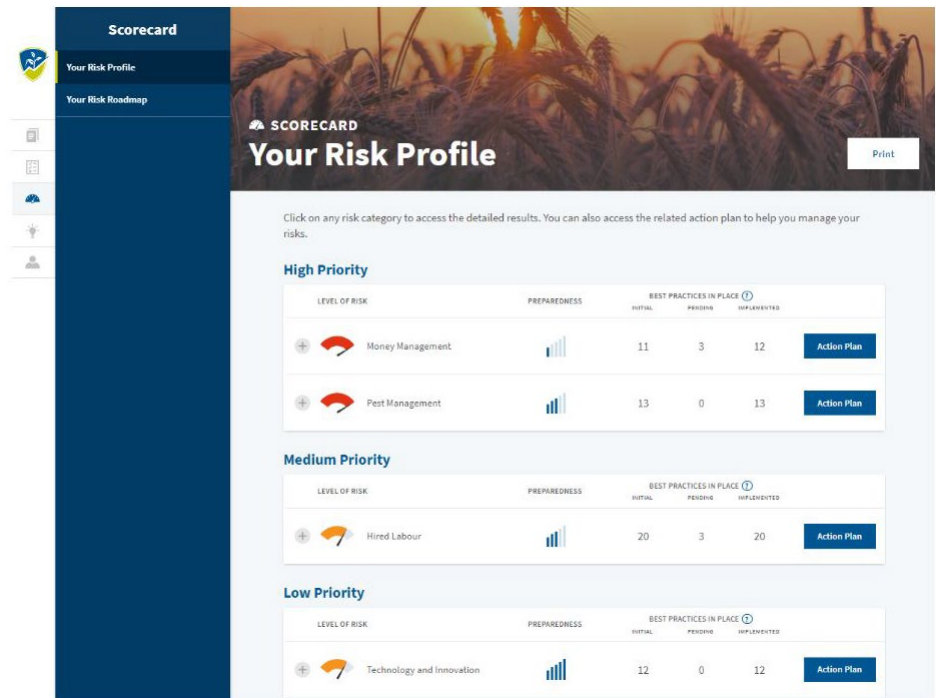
Scorecard

Your Risk Profile

Your Risk Roadmap

SCORECARD

Your Risk Profile

Print

Click on any risk category to access the detailed results. You can also access the related action plan to help you manage your risks.

High Priority

| LEVEL OF RISK | PREPAREDNESS | INITIAL | PENDING | IMPLEMENTED | |
|---|---|---|---|---|---|
| Money Management | | 11 | 3 | 12 | Action Plan |
| Pest Management | | 13 | 0 | 13 | Action Plan |

BEST PRACTICES IN PLACE

Medium Priority

| LEVEL OF RISK | PREPAREDNESS | INITIAL | PENDING | IMPLEMENTED | |
|---|---|---|---|---|---|
| Hired Labour | | 20 | 3 | 20 | Action Plan |

BEST PRACTICES IN PLACE

Low Priority

| LEVEL OF RISK | PREPAREDNESS | INITIAL | PENDING | IMPLEMENTED | |
|---|---|---|---|---|---|
| Technology and Innovation | | 12 | 0 | 12 | Action Plan |

BEST PRACTICES IN PLACE